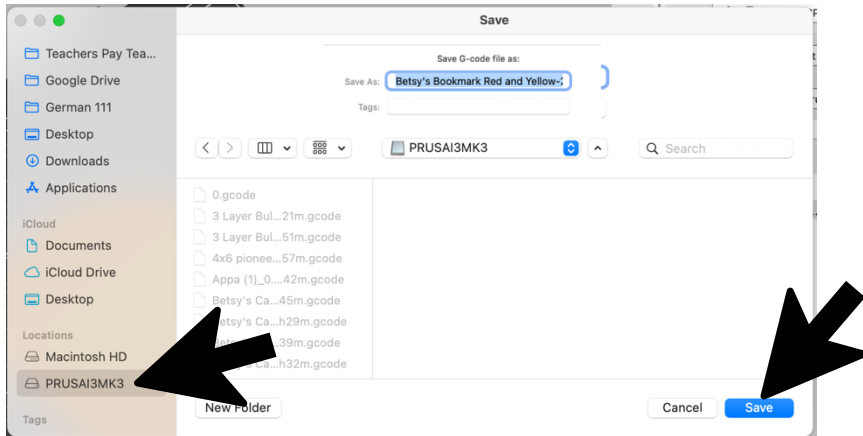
Save

Teachers Pay Tea...
Google Drive
German 111
Desktop
Downloads
Applications

iCloud
Documents
iCloud Drive
Desktop

Locations
Macintosh HD
PRUSAI3MK3

Tags

Save G-code file as:
Save As: Betsy's Bookmark Red and Yellow-
Tags:

PRUSAI3MK3
Search

0.gcode
3 Layer Bul...21m.gcode
3 Layer Bul...51m.gcode
4x6 pionee...57m.gcode
Appa (1)_0...42m.gcode
Betsy's Ca...45m.gcode
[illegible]etsy's Ca...h29m.gcode
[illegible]...39m.gcode
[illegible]...h32m.gcode

New Folder
Cancel
Save